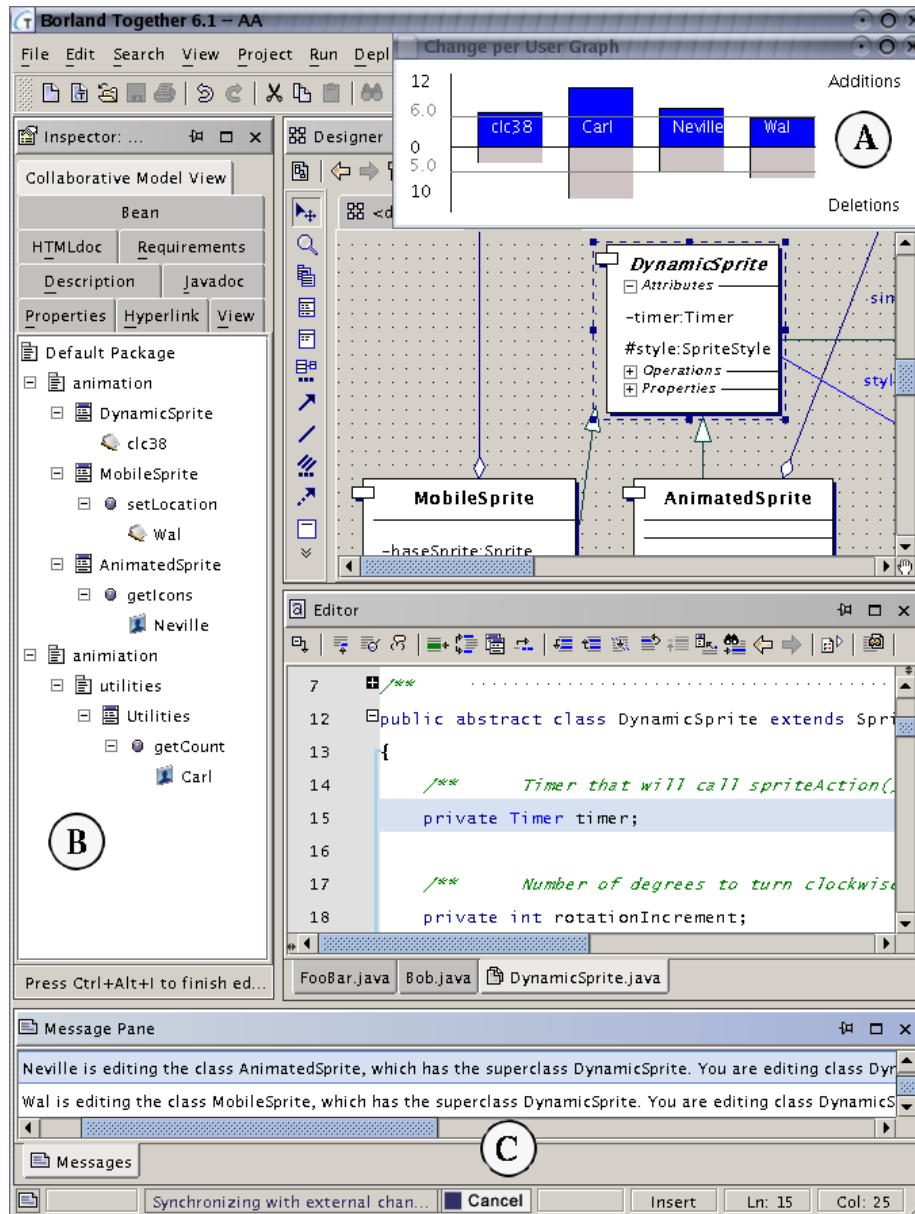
Borland Together 6.1 -- AA

File Edit Search View Project Run Depl

Change per User Graph

12
6.0
0
5.0
10

clc38 Carl Neville Wal

Additions

A

Deletions

Inspector: ...

Designer

Collaborative Model View

Bean

HTMLdoc Requirements

Description Javadoc

Properties Hyperlink View

Default Package
animation
DynamicSprite
clc38
MobileSprite
setLocation
Wal
AnimatedSprite
getIcons
Neville
animiation
utilities
Utilities
getCount
Carl

B

Press Ctrl+Alt+I to finish ed...

<d

DynamicSprite
Attributes
-timer:Timer
#style:SpriteStyle
Operations
Properties

sin

style

MobileSprite
-baseSprite:Sprite

AnimatedSprite

Editor

7 /**
12 public abstract class DynamicSprite extends Spri
13 {
14 /** Timer that will call spriteAction(
15 private Timer timer;
16
17 /** Number of degrees to turn clockwis
18 private int rotationIncrement;

FooBar.java Bob.java DynamicSprite.java

Message Pane

Neville is editing the class AnimatedSprite, which has the superclass DynamicSprite. You are editing class Dyn

Wal is editing the class MobileSprite, which has the superclass DynamicSprite. You are editing class DynamicS

C

Messages

Synchronizing with external chan... Cancel Insert Ln: 15 Col: 25